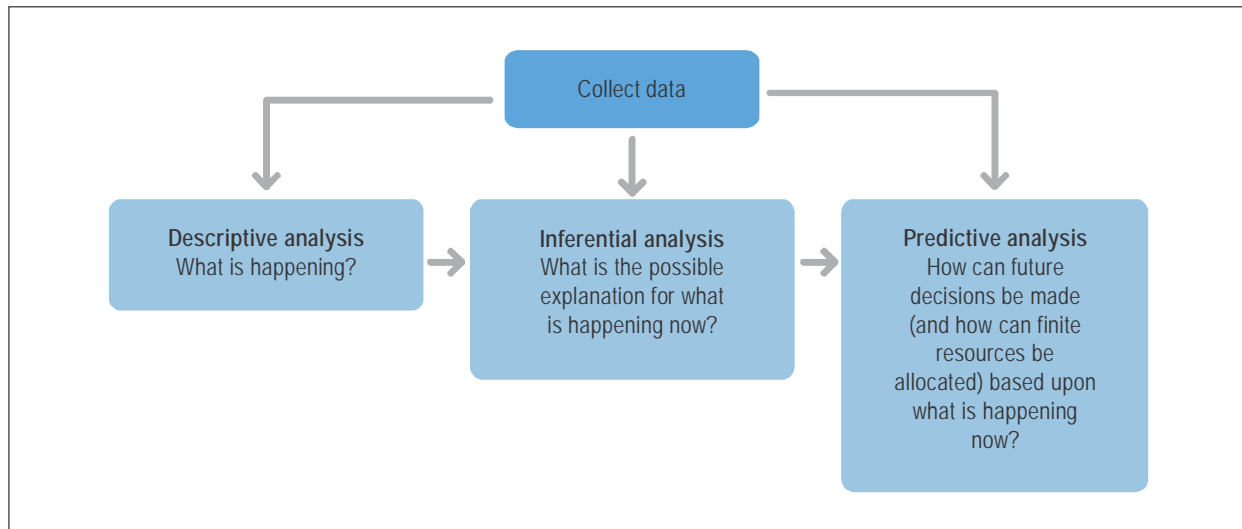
Collect data

Descriptive analysis
What is happening?

Inferential analysis
What is the possible explanation for what is happening now?

Predictive analysis
How can future decisions be made (and how can finite resources be allocated) based upon what is happening now?